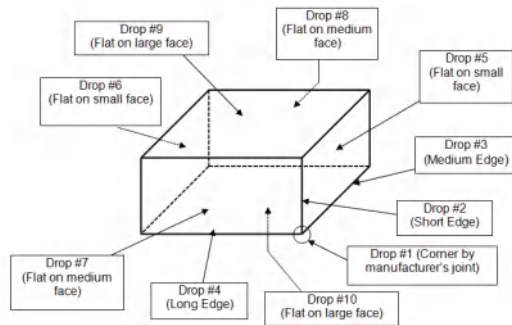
Drop #9
(Flat on large face)

Drop #8
(Flat on medium face)

Drop #5
(Flat on small face)

Drop #6
(Flat on small face)

Drop #3
(Medium Edge)

Drop #2
(Short Edge)

Drop #1 (Corner by manufacturer's joint)

Drop #7
(Flat on medium face)

Drop #4
(Long Edge)

Drop #10
(Flat on large face)